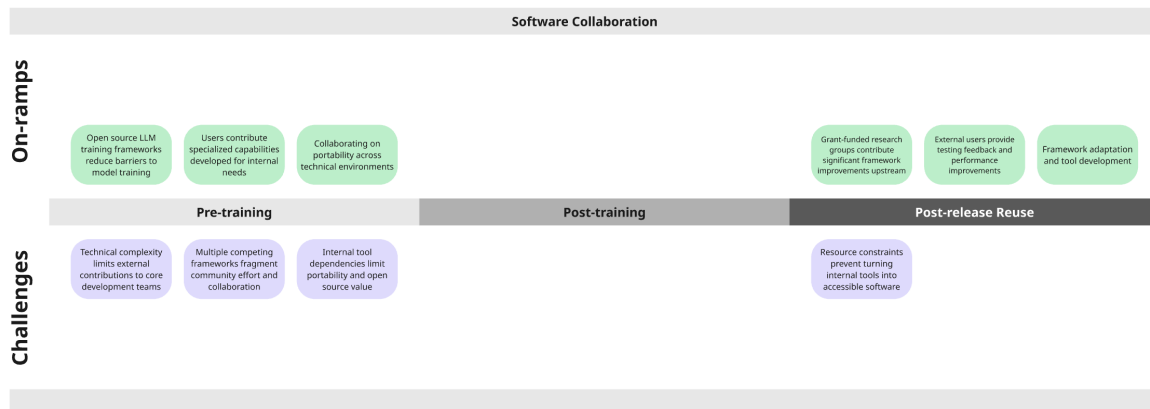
Software Collaboration

On-ramps

Open source LLM training frameworks reduce barriers to model training

Users contribute specialized capabilities developed for internal needs

Collaborating on portability across technical environments

Grant-funded research groups contribute significant framework improvements upstream

External users provide testing feedback and performance improvements

Framework adaptation and tool development

Pre-training

Post-training

Post-release Reuse

Challenges

Technical complexity limits external contributions to core development teams

Multiple competing frameworks fragment community effort and collaboration

Internal tool dependencies limit portability and open source value

Resource constraints prevent turning internal tools into accessible software